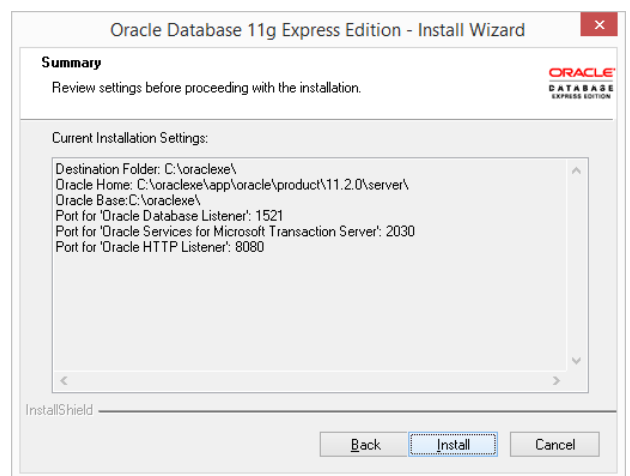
Oracle Database 11g Express Edition - Install Wizard

Summary

Review settings before proceeding with the installation.

ORACLE
DATABASE
EXPRESS EDITION

Current Installation Settings:

Destination Folder: C:\oraclexe\
Oracle Home: C:\oraclexe\app\oracle\product\11.2.0\server\
Oracle Base:C:\oraclexe\
Port for 'Oracle Database Listener': 1521
Port for 'Oracle Services for Microsoft Transaction Server': 2030
Port for 'Oracle HTTP Listener': 8080

InstallShield

Back | Install | Cancel